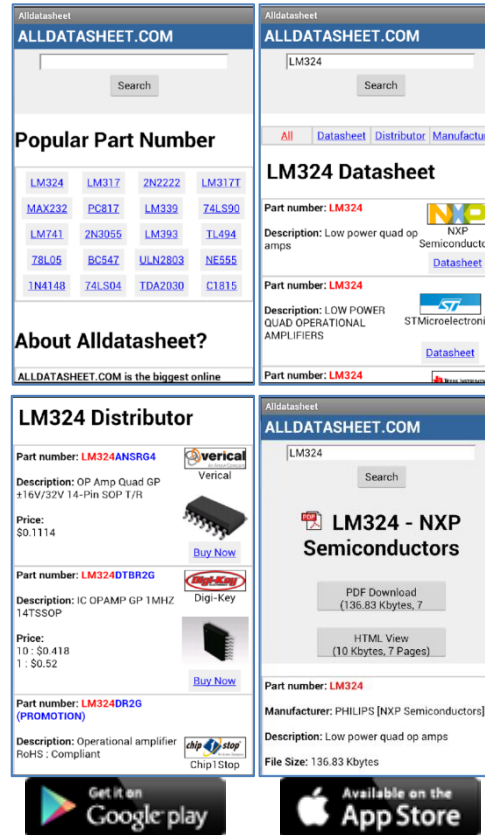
Alldatasheet
ALLDATASHEET.COM

Search

Popular Part Number

| LM324 | LM317 | 2N2222 | LM317T |
|---|---|---|---|
| MAX232 | PC817 | LM339 | 74LS90 |
| LM741 | 2N3055 | LM393 | TL494 |
| 78L05 | BC547 | ULN2803 | NE555 |
| 1N4148 | 74LS04 | TDA2030 | C1815 |

About Alldatasheet?

ALLDATASHEET.COM is the biggest online

Alldatasheet
ALLDATASHEET.COM
LM324
Search

All Datasheet Distributor Manufactur

LM324 Datasheet

Part number: LM324
Description: Low power quad op amps
NXP Semiconducto
Datasheet

Part number: LM324
Description: LOW POWER QUAD OPERATIONAL AMPLIFIERS
ST STMicroelectroni
Datasheet

Part number: LM324

LM324 Distributor

Part number: LM324ANSRG4
Description: OP Amp Quad GP ±16V/32V 14-Pin SOP T/R
Verical
Price:
$0.1114
Buy Now

Part number: LM324DTBR2G
Description: IC OPAMP GP 1MHZ 14TSSOP
Digi-Key
Digi-Key
Price:
10 : $0.418
1 : $0.52
Buy Now

Part number: LM324DR2G (PROMOTION)
Description: Operational amplifier RoHS : Compliant
chip 1 stop
Chip1Stop

Alldatasheet
ALLDATASHEET.COM
LM324
Search

LM324 - NXP Semiconductors

PDF Download
(136.83 Kbytes, 7

HTML View
(10 Kbytes, 7 Pages)

Part number: LM324
Manufacturer: PHILIPS [NXP Semiconductors]
Description: Low power quad op amps
File Size: 136.83 Kbytes

Get it on
Google play

Available on the
App Store